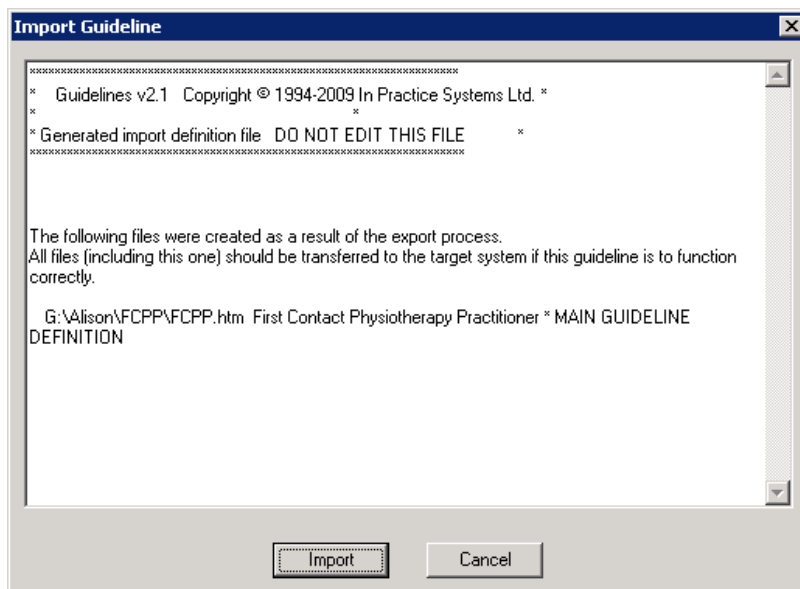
Import Guideline

×

************************************************************************
*    Guidelines v2.1   Copyright © 1994-2009 In Practice Systems Ltd. *
*                                                                      *
* Generated import definition file   DO NOT EDIT THIS FILE          *
************************************************************************

The following files were created as a result of the export process.
All files (including this one) should be transferred to the target system if this guideline is to function correctly.

G:\Alison\FCPP\FCPP.htm  First Contact Physiotherapy Practitioner * MAIN GUIDELINE DEFINITION

Import

Cancel